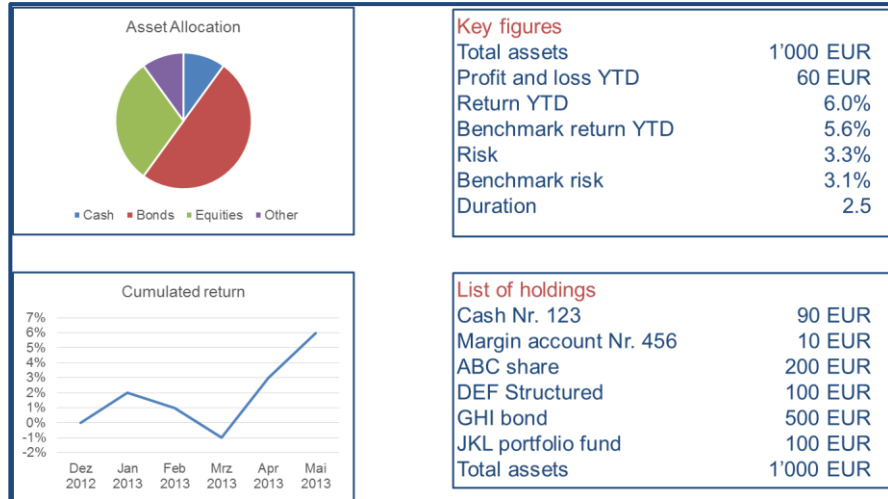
Asset Allocation

Cash Bonds Equities Other

Key figures

| | |
|---|---|
| Total assets | 1'000 EUR |
| Profit and loss YTD | 60 EUR |
| Return YTD | 6.0% |
| Benchmark return YTD | 5.6% |
| Risk | 3.3% |
| Benchmark risk | 3.1% |
| Duration | 2.5 |

Cumulated return

7%
6%
5%
4%
3%
2%
1%
0%
-1%
-2%

Dez 2012 Jan 2013 Feb 2013 Mrz 2013 Apr 2013 Mai 2013

List of holdings

| | |
|---|---|
| Cash Nr. 123 | 90 EUR |
| Margin account Nr. 456 | 10 EUR |
| ABC share | 200 EUR |
| DEF Structured | 100 EUR |
| GHI bond | 500 EUR |
| JKL portfolio fund | 100 EUR |
| Total assets | 1'000 EUR |